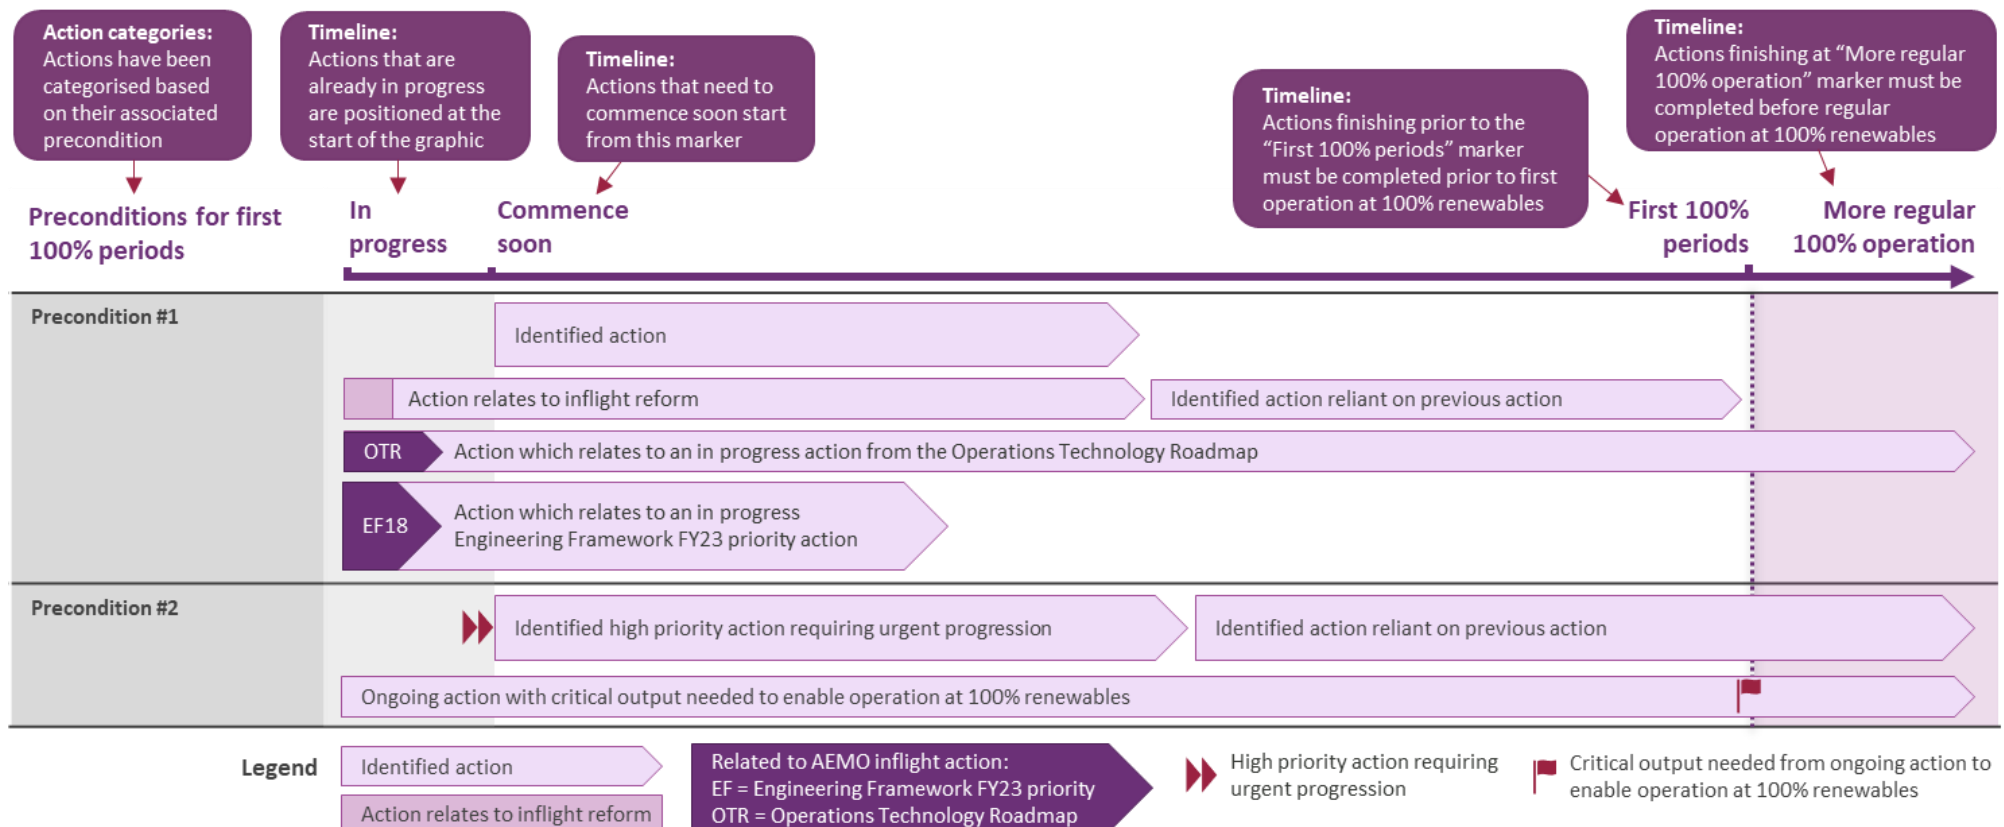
**Action categories:** Actions have been categorised based on their associated precondition

**Timeline:** Actions that are already in progress are positioned at the start of the graphic

**Timeline:** Actions that need to commence soon start from this marker

**Timeline:** Actions finishing prior to the "First 100% periods" marker must be completed prior to first operation at 100% renewables

**Timeline:** Actions finishing at "More regular 100% operation" marker must be completed before regular operation at 100% renewables

Preconditions for first 100% periods

In progress

Commence soon

First 100% periods

More regular 100% operation

Precondition #1

Identified action

Action relates to inflight reform

Identified action reliant on previous action

OTR Action which relates to an in progress action from the Operations Technology Roadmap

EF18 Action which relates to an in progress Engineering Framework FY23 priority action

Precondition #2

Identified high priority action requiring urgent progression

Identified action reliant on previous action

Ongoing action with critical output needed to enable operation at 100% renewables

Legend

Identified action

Action relates to inflight reform

Related to AEMO inflight action:
EF = Engineering Framework FY23 priority
OTR = Operations Technology Roadmap

High priority action requiring urgent progression

Critical output needed from ongoing action to enable operation at 100% renewables